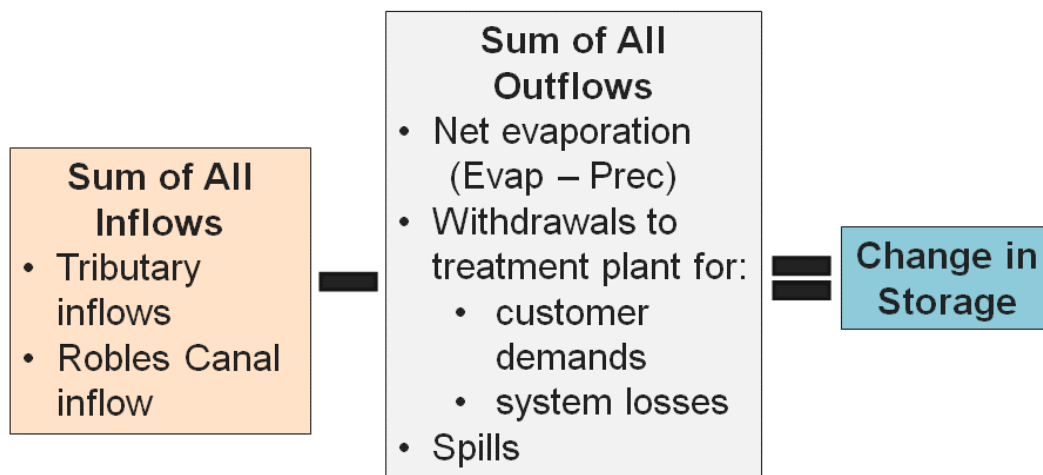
**Sum of All Inflows**
- Tributary inflows
- Robles Canal inflow

−

**Sum of All Outflows**
- Net evaporation (Evap – Prec)
- Withdrawals to treatment plant for:
  - customer demands
  - system losses
- Spills

=

**Change in Storage**